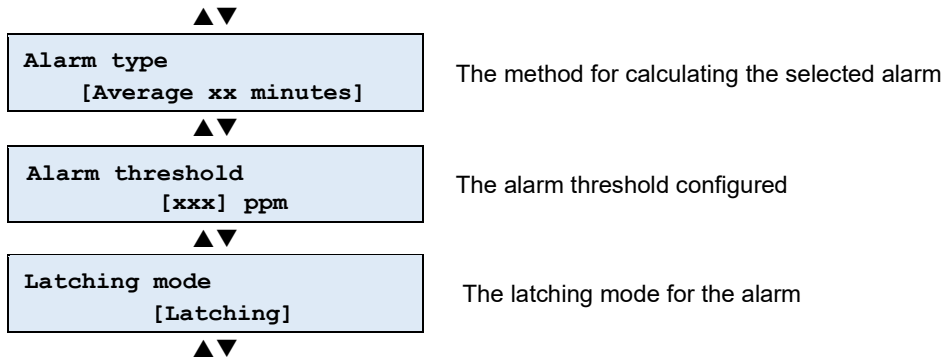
▲▼

Alarm type
[Average xx minutes]

The method for calculating the selected alarm

▲▼

Alarm threshold
[xxx] ppm

The alarm threshold configured

▲▼

Latching mode
[Latching]

The latching mode for the alarm

▲▼